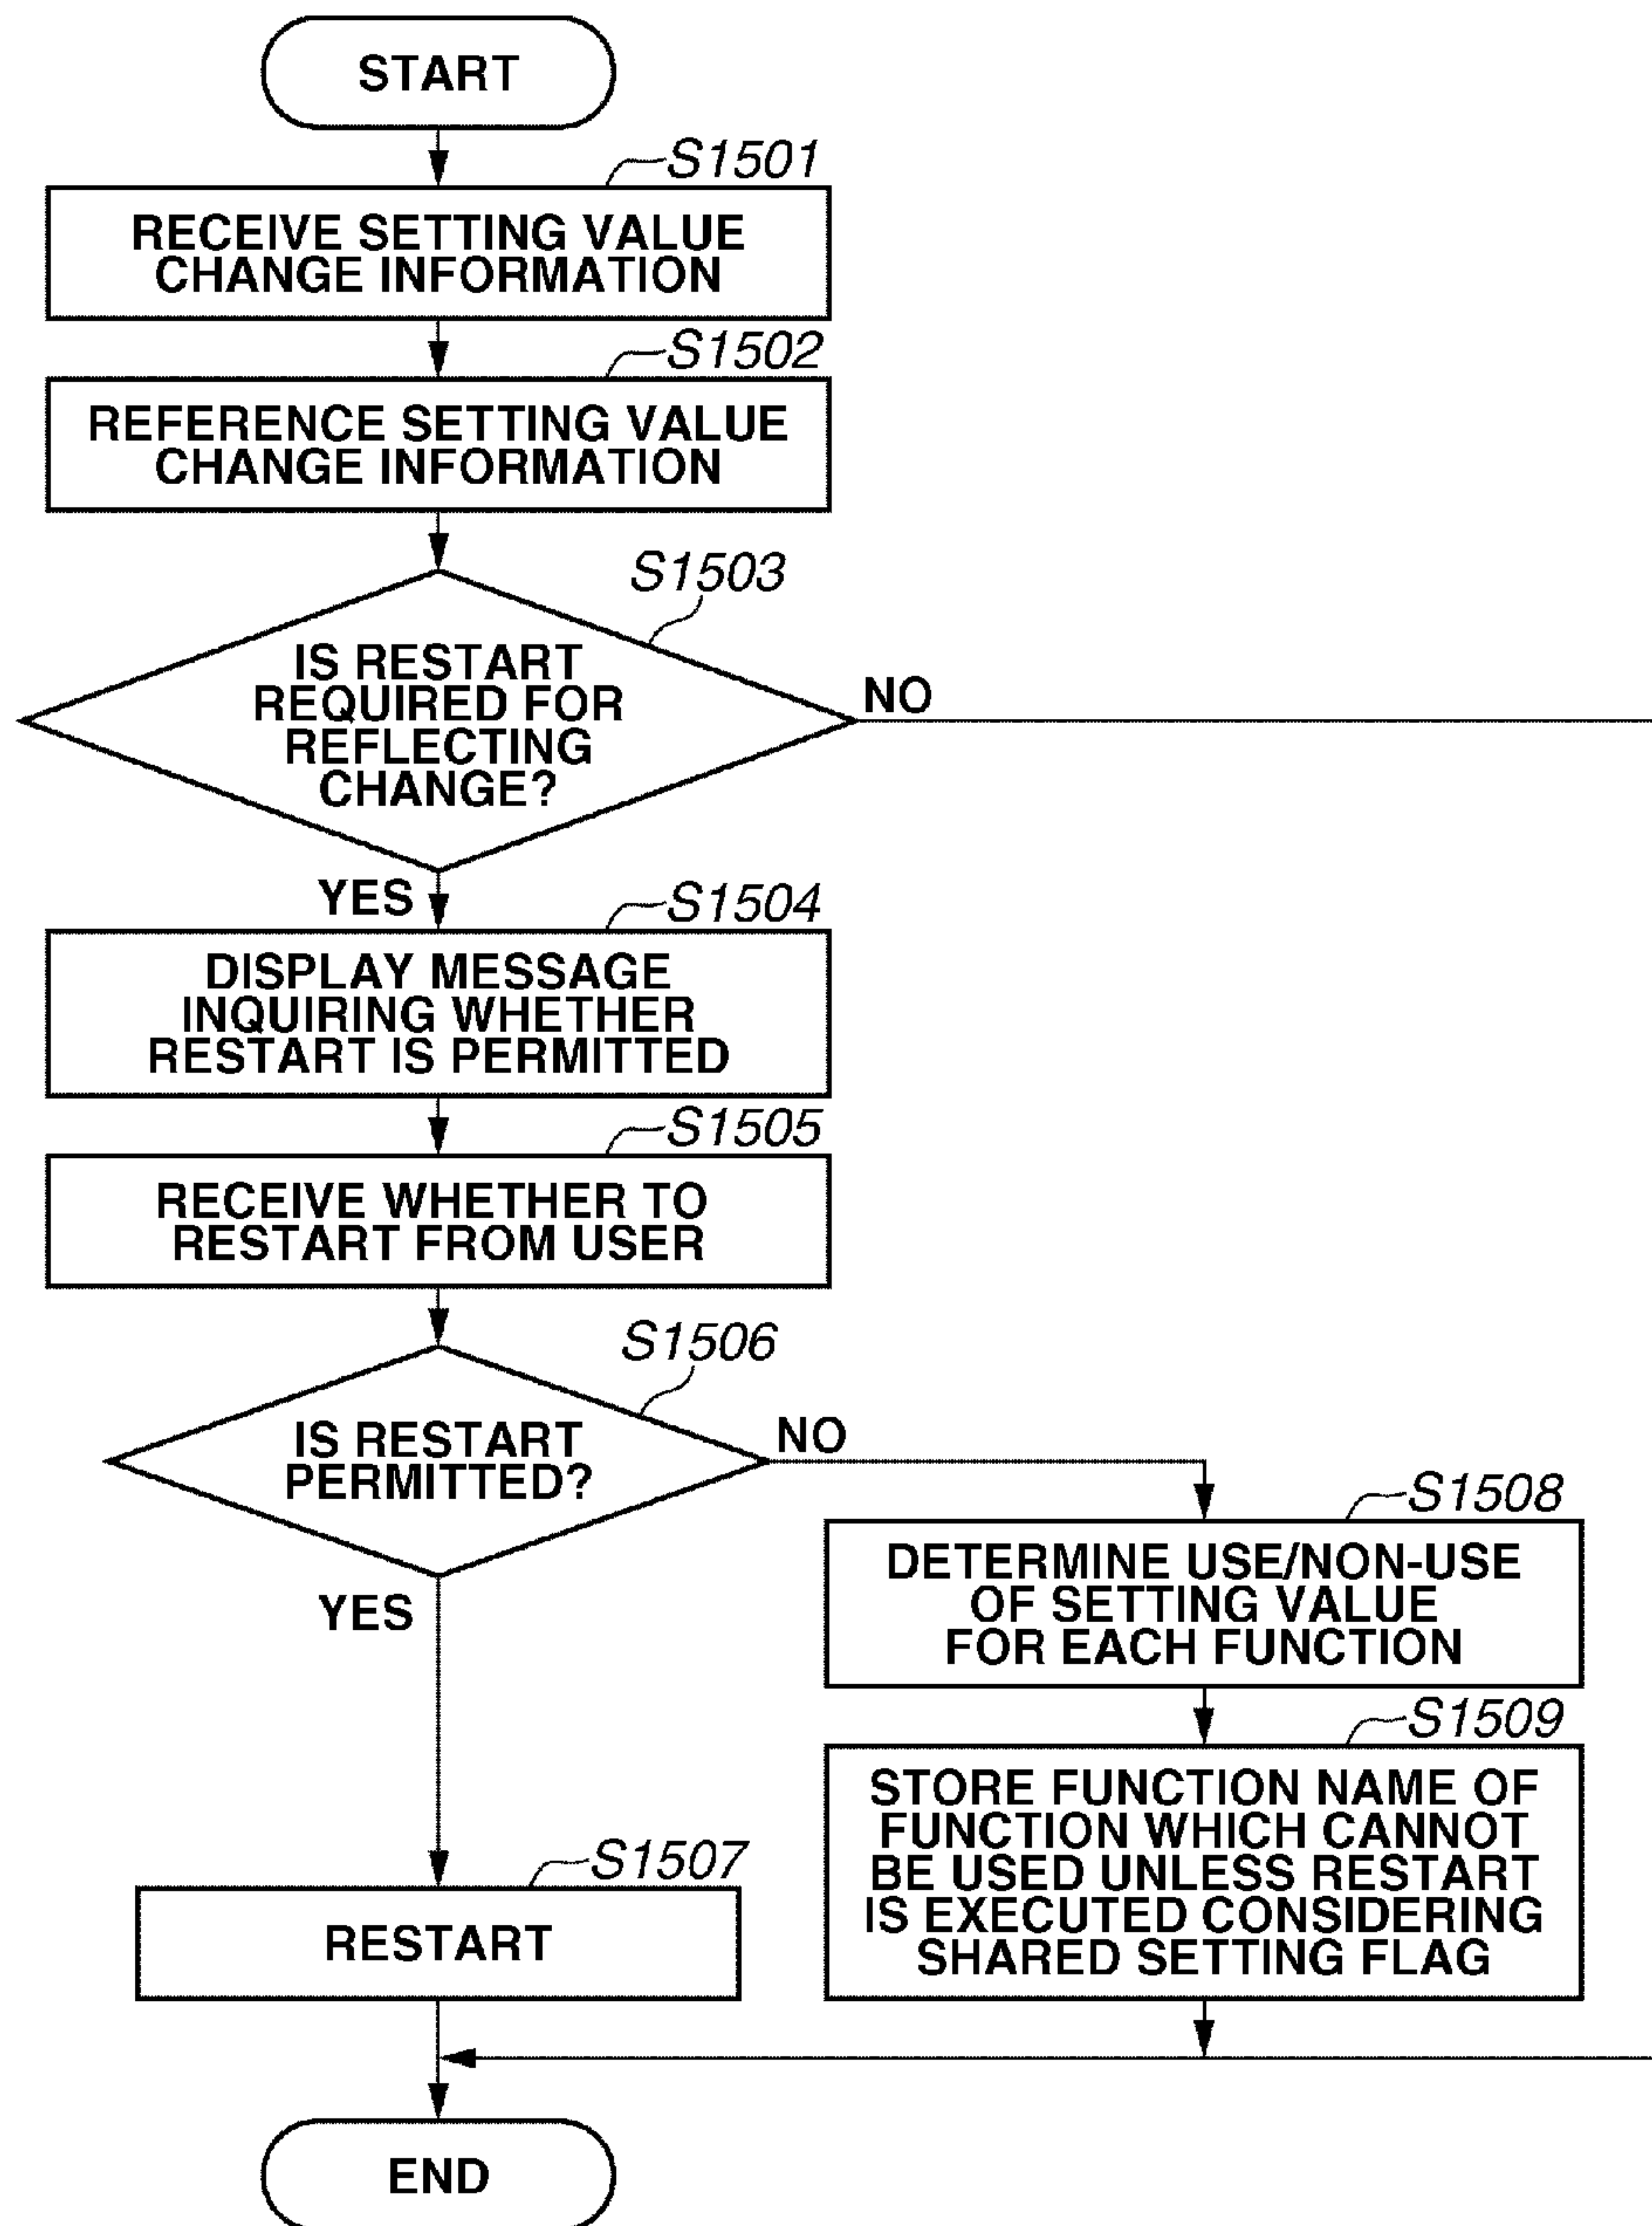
START

S1501

RECEIVE SETTING VALUE CHANGE INFORMATION

S1502

REFERENCE SETTING VALUE CHANGE INFORMATION

S1503

IS RESTART REQUIRED FOR REFLECTING CHANGE?

NO

YES

S1504

DISPLAY MESSAGE INQUIRING WHETHER RESTART IS PERMITTED

S1505

RECEIVE WHETHER TO RESTART FROM USER

S1506

IS RESTART PERMITTED?

NO

YES

S1508

DETERMINE USE/NON-USE OF SETTING VALUE FOR EACH FUNCTION

S1509

STORE FUNCTION NAME OF FUNCTION WHICH CANNOT BE USED UNLESS RESTART IS EXECUTED CONSIDERING SHARED SETTING FLAG

S1507

RESTART

END